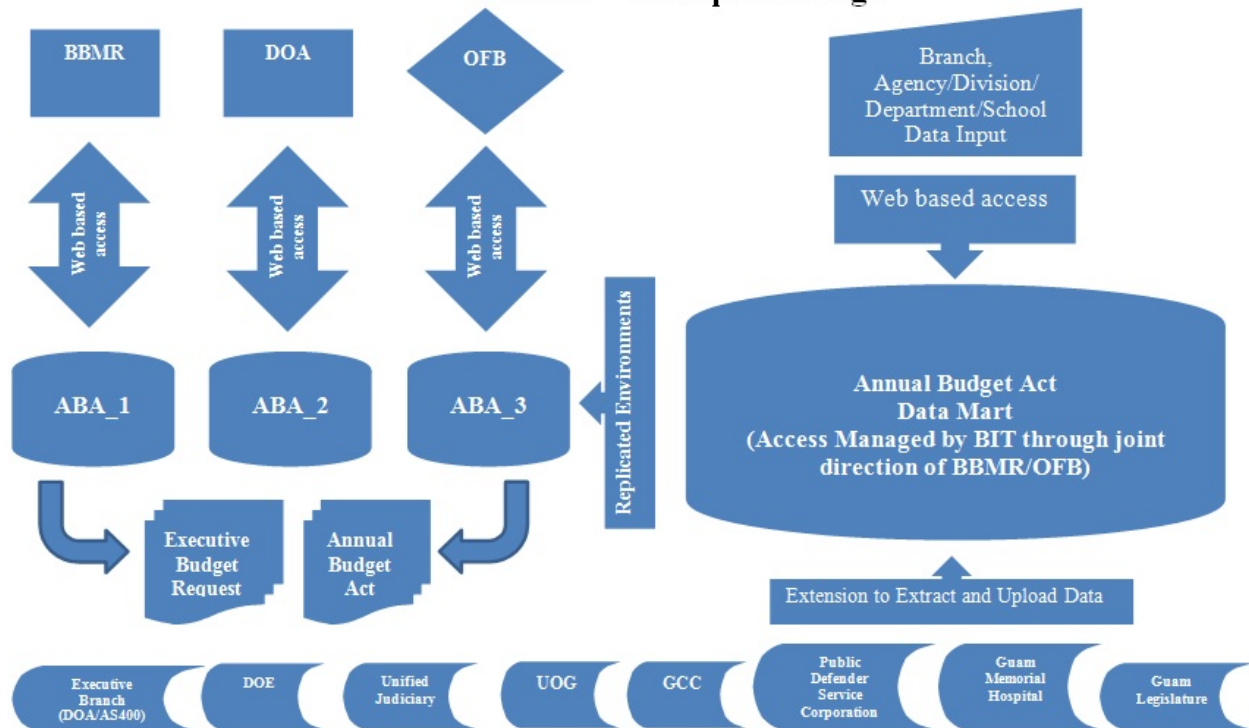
BBMR

DOA

OFB

Branch, Agency/Division/ Department/School Data Input

Web based access

Web based access

Web based access

Web based access

Replicated Environments

ABA_1

ABA_2

ABA_3

Annual Budget Act Data Mart (Access Managed by BIT through joint direction of BBMR/OFB)

Executive Budget Request

Annual Budget Act

Extension to Extract and Upload Data

Executive Branch (DOA/AS400)

DOE

Unified Judiciary

UOG

GCC

Public Defender Service Corporation

Guam Memorial Hospital

Guam Legislature